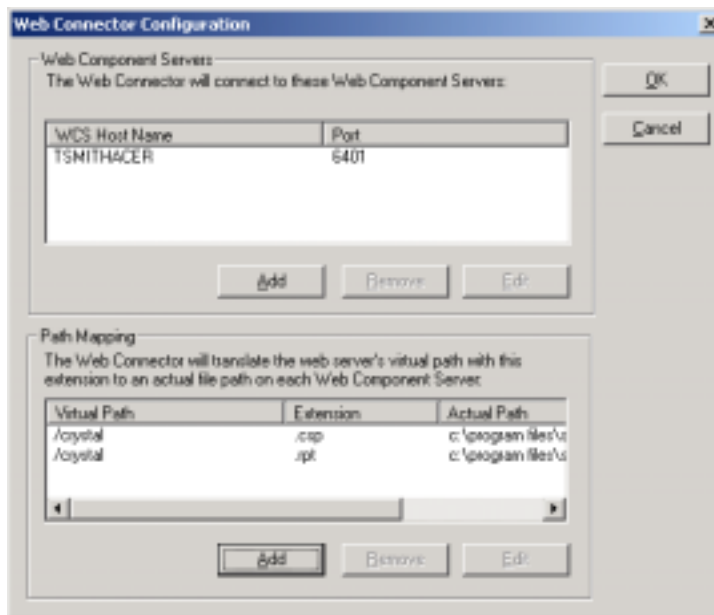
Web Connector Configuration

Web Component Servers

The Web Connector will connect to these Web Component Servers:

| WCS Host Name | Port |
|---|---|
| TSMITHACER | 6401 |

Add Remove Edit

OK

Cancel

Path Mapping

The Web Connector will translate the web server's virtual path with this extension to an actual file path on each Web Component Server:

| Virtual Path | Extension | Actual Path |
|---|---|---|
| /crystal | .csp | c:\program files\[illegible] |
| /crystal | .rpt | c:\program files\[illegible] |

Add Remove Edit